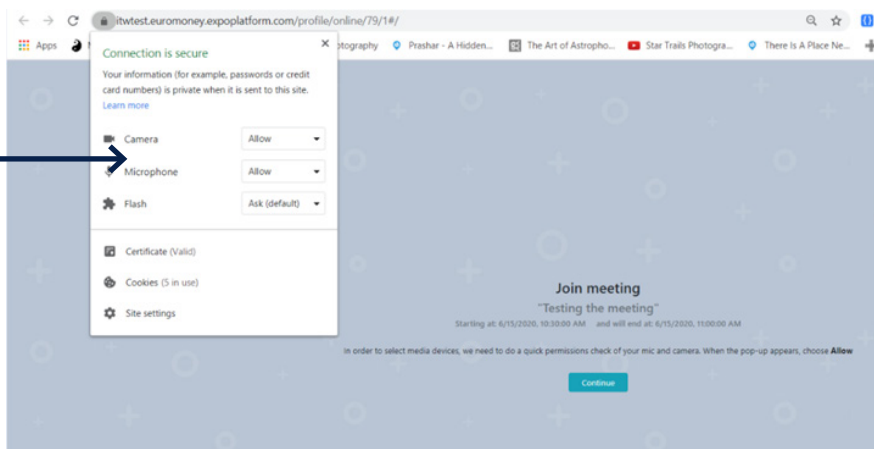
itwtest.euromoney.expoplatform.com/profile/online/79/1#/

Apps otography Prashar - A Hidden... The Art of Astropho... Star Trails Photogra... There Is A Place Ne...

Connection is secure

Your information (for example, passwords or credit card numbers) is private when it is sent to this site. Learn more

Camera Allow

Microphone Allow

Flash Ask (default)

Certificate (Valid)

Cookies (5 in use)

Site settings

Join meeting

"Testing the meeting"

Starting at: 6/15/2020, 10:30:00 AM and will end at: 6/15/2020, 11:00:00 AM

In order to select media devices, we need to do a quick permissions check of your mic and camera. When the pop-up appears, choose **Allow**

Continue